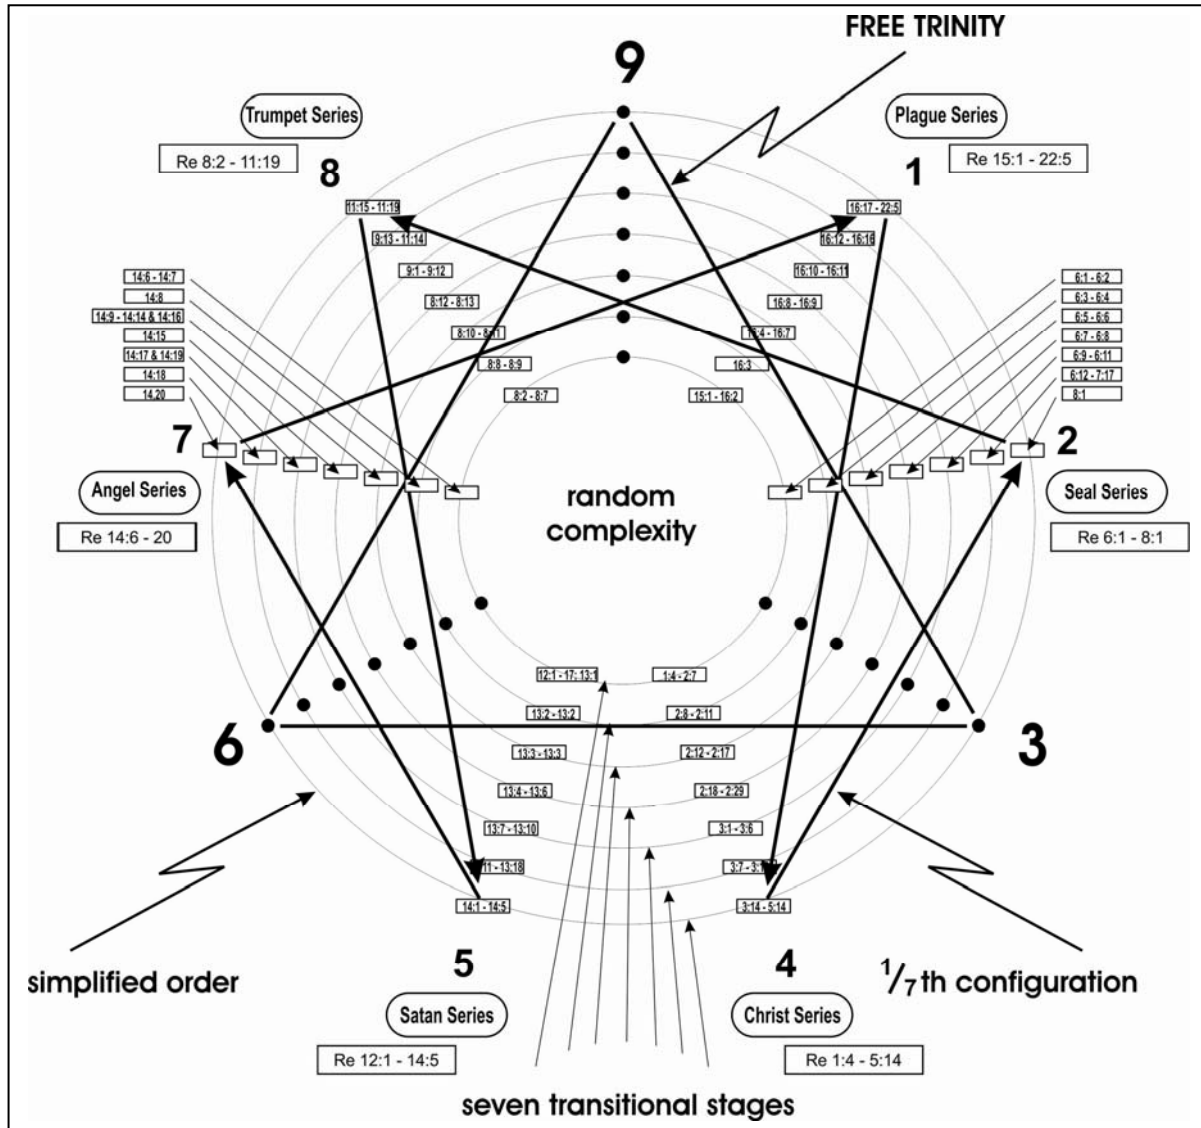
FREE TRINITY

9

Trumpet Series
Re 8:2 - 11:19
8

Plague Series
Re 15:1 - 22:5
1

11:15 - 11:19
9:13 - 11:14
9:1 - 9:12
8:12 - 8:13
8:10 - 8:11
8:8 - 8:9
8:2 - 8:7

16:17 - 22:5
16:12 - 16:16
16:10 - 16:11
16:8 - 16:9
16:4 - 16:7
16:3
15:1 - 16:2

14:6 - 14:7
14:8
14:9 - 14:14 & 14:16
14:15
14:17 & 14:19
14:18
14:20

6:1 - 6:2
6:3 - 6:4
6:5 - 6:6
6:7 - 6:8
6:9 - 6:11
6:12 - 7:17
8:1

7
Angel Series
Re 14:6 - 20

2
Seal Series
Re 6:1 - 8:1

random complexity

12:1 - 17: 13:1
13:2 - 13:2
13:3 - 13:3
13:4 - 13:6
13:7 - 13:10
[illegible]11 - 13:18
14:1 - 14:5

1:4 - 2:7
2:8 - 2:11
2:12 - 2:17
2:18 - 2:29
3:1 - 3:6
3:7 - 3:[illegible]
3:14 - 5:14

6
3

simplified order
$^1/_7$th configuration

5
Satan Series
Re 12:1 - 14:5

4
Christ Series
Re 1:4 - 5:14

seven transitional stages